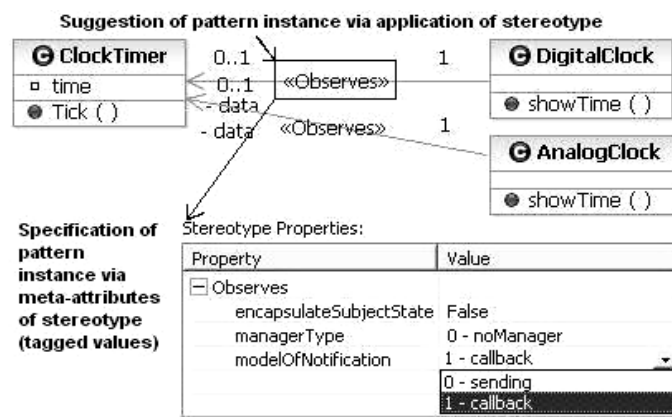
Suggestion of pattern instance via application of stereotype

ClockTimer
time
Tick ( )

0..1
0..1
- data
- data
«Observes»
«Observes»
1
1

DigitalClock
showTime ( )

AnalogClock
showTime ( )

Specification of pattern instance via meta-attributes of stereotype (tagged values)

Stereotype Properties:

| Property | Value |
|---|---|
| Observes | |
| encapsulateSubjectState | False |
| managerType | 0 - noManager |
| modelOfNotification | 1 - callback |

0 - sending
1 - callback